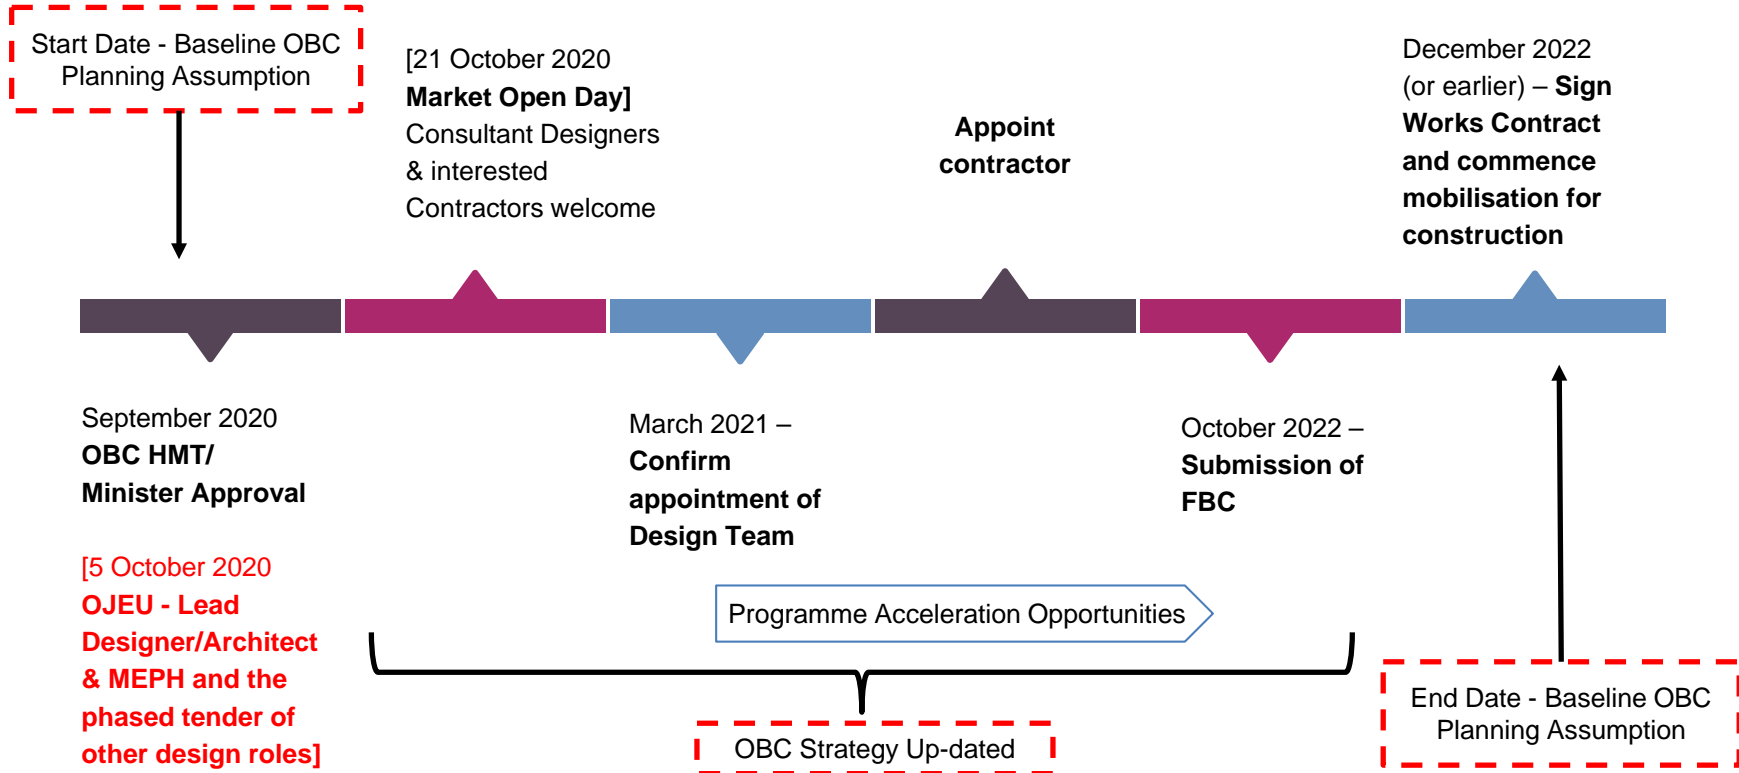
Start Date - Baseline OBC Planning Assumption

[21 October 2020
Market Open Day]
Consultant Designers & interested Contractors welcome

Appoint contractor

December 2022 (or earlier) – Sign Works Contract and commence mobilisation for construction

September 2020
OBC HMT/ Minister Approval

[5 October 2020
OJEU - Lead Designer/Architect & MEPH and the phased tender of other design roles]

March 2021 –
Confirm appointment of Design Team

October 2022 –
Submission of FBC

Programme Acceleration Opportunities

OBC Strategy Up-dated

End Date - Baseline OBC Planning Assumption